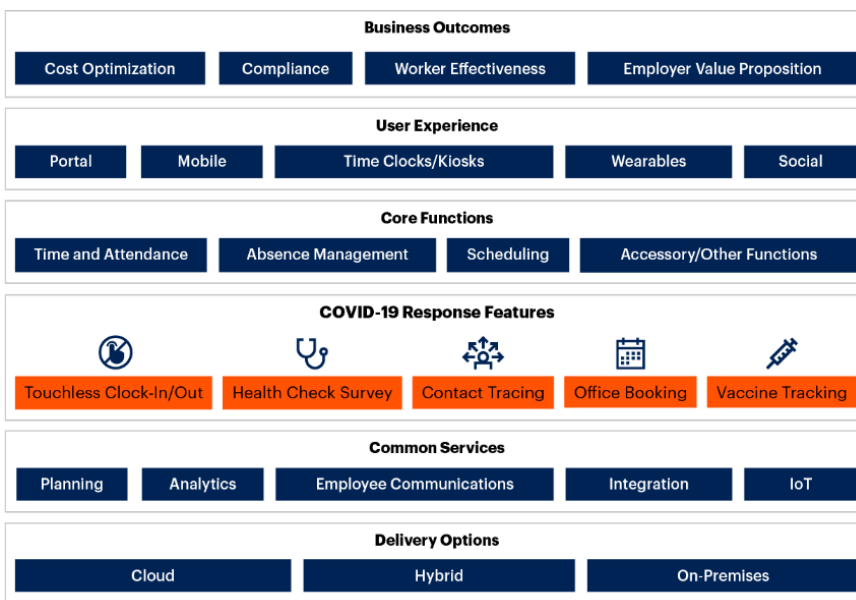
Business Outcomes

Cost Optimization

Compliance

Worker Effectiveness

Employer Value Proposition

User Experience

Portal

Mobile

Time Clocks/Kiosks

Wearables

Social

Core Functions

Time and Attendance

Absence Management

Scheduling

Accessory/Other Functions

COVID-19 Response Features

Touchless Clock-In/Out

Health Check Survey

Contact Tracing

Office Booking

Vaccine Tracking

Common Services

Planning

Analytics

Employee Communications

Integration

IoT

Delivery Options

Cloud

Hybrid

On-Premises